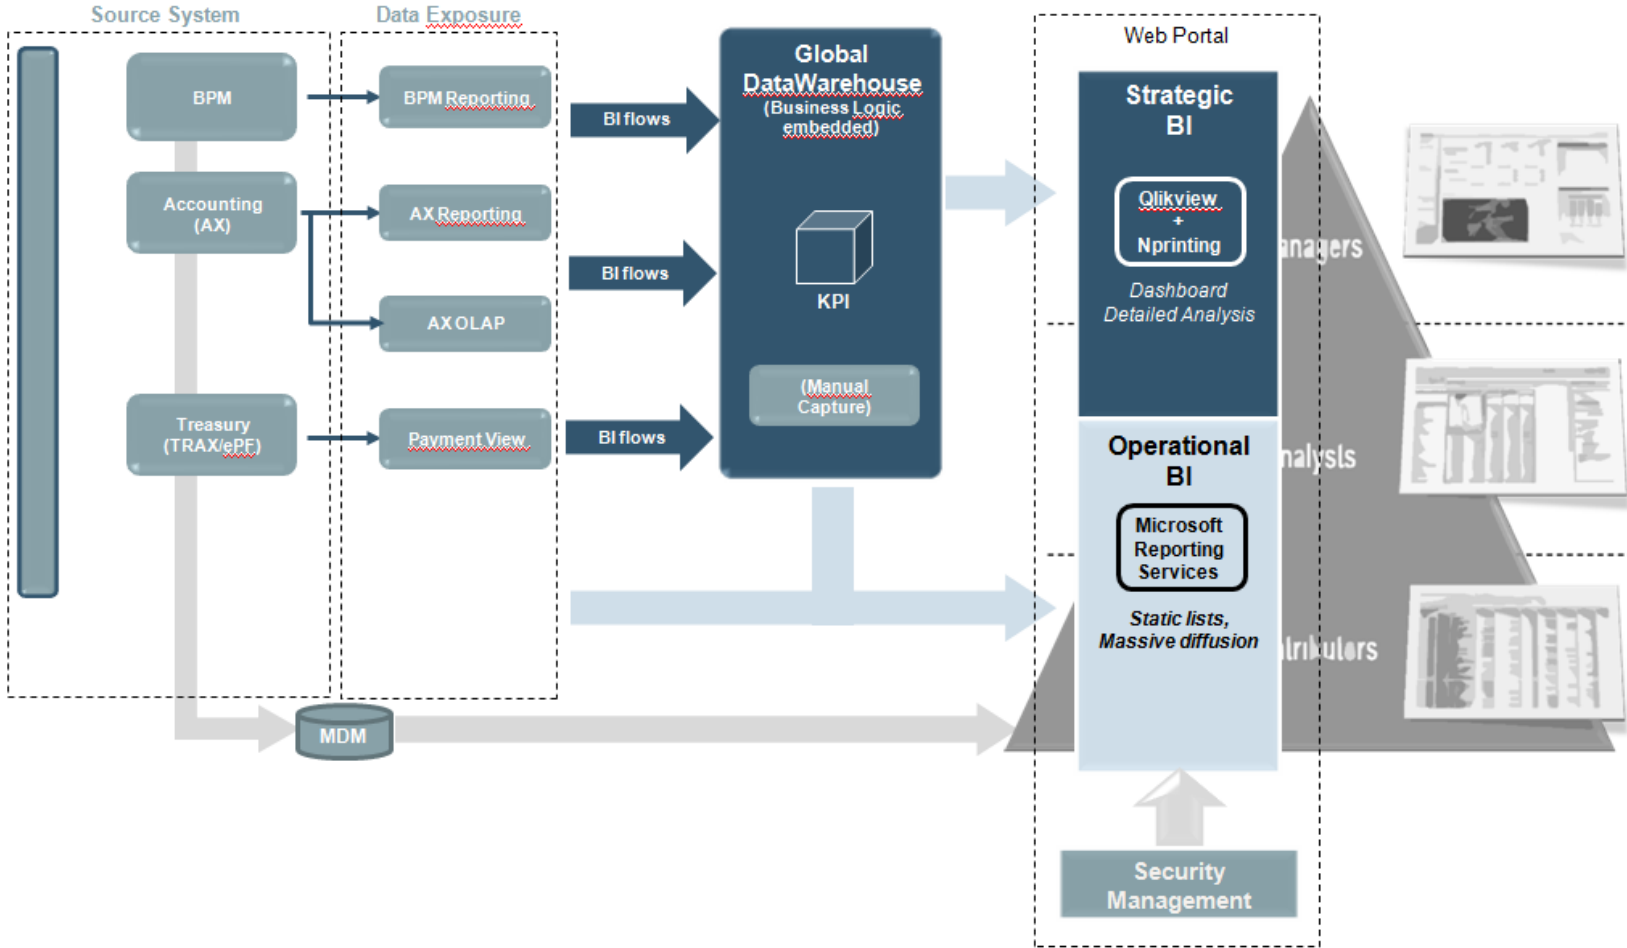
Source System

Data Exposure

BPM

Accounting (AX)

Treasury (TRAX/ePF)

BPM Reporting

AX Reporting

AX OLAP

Payment View

BI flows

BI flows

BI flows

Global DataWarehouse (Business Logic embedded)

KPI

(Manual Capture)

MDM

Web Portal

Strategic BI

Qlikview + Nprinting

Dashboard Detailed Analysis

Operational BI

Microsoft Reporting Services

Static lists, Massive diffusion

Security Management

anagers

nalysis

tributors